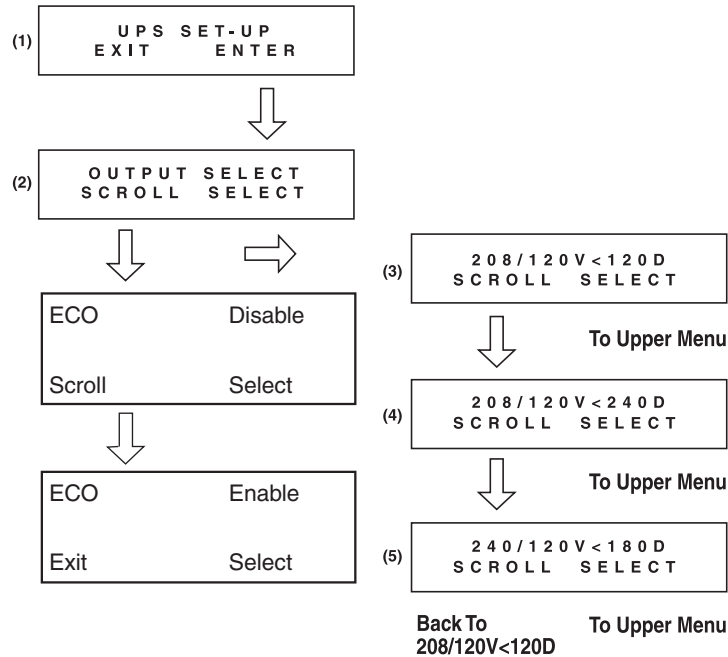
(1) UPS SET-UP
EXIT ENTER

(2) OUTPUT SELECT
SCROLL SELECT

ECO Disable

Scroll Select

ECO Enable

Exit Select

(3) 208/120V<120D
SCROLL SELECT

To Upper Menu

(4) 208/120V<240D
SCROLL SELECT

To Upper Menu

(5) 240/120V<180D
SCROLL SELECT

Back To
208/120V<120D

To Upper Menu